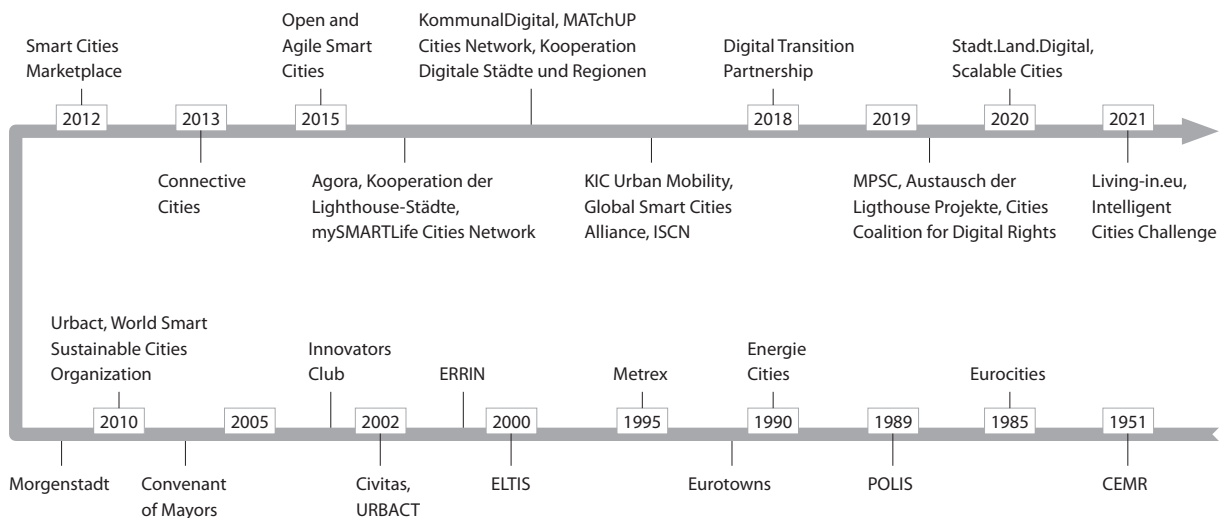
Smart Cities Marketplace

2012

2013

Connective Cities

Open and Agile Smart Cities

2015

Agora, Kooperation der Lighthouse-Städte, mySMARTLife Cities Network

KommunalDigital, MATchUP Cities Network, Kooperation Digitale Städte und Regionen

KIC Urban Mobility, Global Smart Cities Alliance, ISCN

Digital Transition Partnership

2018

2019

MPSC, Austausch der Ligthouse Projekte, Cities Coalition for Digital Rights

Stadt.Land.Digital, Scalable Cities

2020

2021

Living-in.eu, Intelligent Cities Challenge

Urbact, World Smart Sustainable Cities Organization

Morgenstadt

2010

Convenant of Mayors

2005

Innovators Club

2002

Civitas, URBACT

ERRIN

2000

ELTIS

Metrex

1995

Eurotowns

Energie Cities

1990

1989

POLIS

Eurocities

1985

1951

CEMR